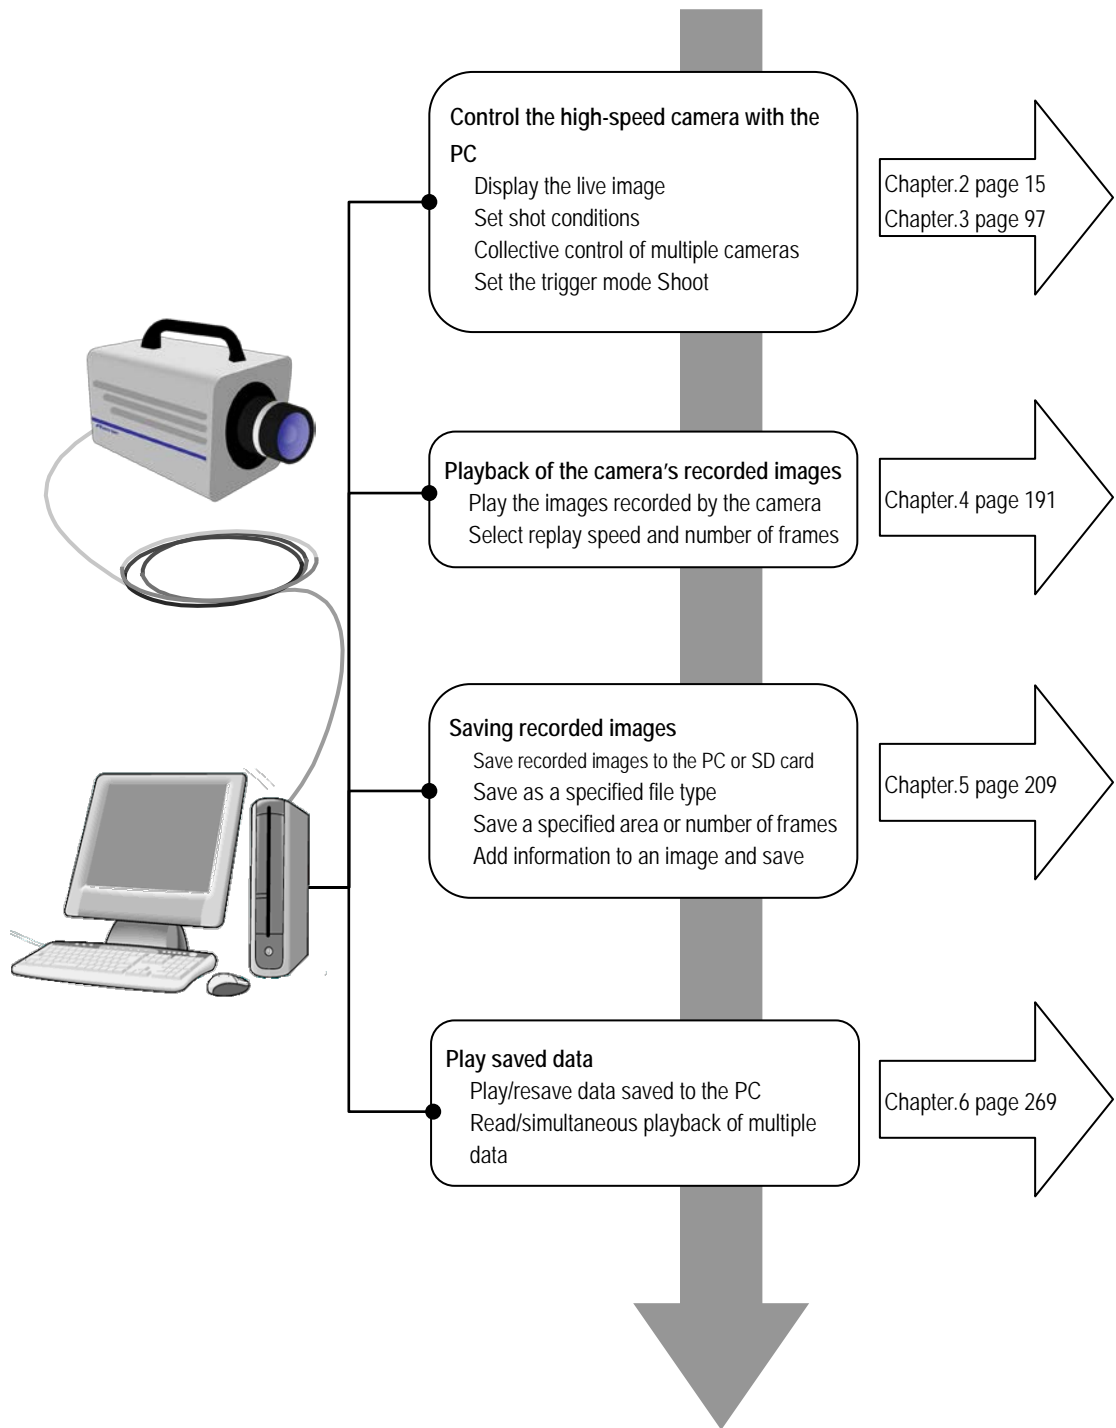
Control the high-speed camera with the PC
Display the live image
Set shot conditions
Collective control of multiple cameras
Set the trigger mode Shoot

Chapter.2 page 15
Chapter.3 page 97

Playback of the camera's recorded images
Play the images recorded by the camera
Select replay speed and number of frames

Chapter.4 page 191

Saving recorded images
Save recorded images to the PC or SD card
Save as a specified file type
Save a specified area or number of frames
Add information to an image and save

Chapter.5 page 209

Play saved data
Play/resave data saved to the PC
Read/simultaneous playback of multiple data

Chapter.6 page 269